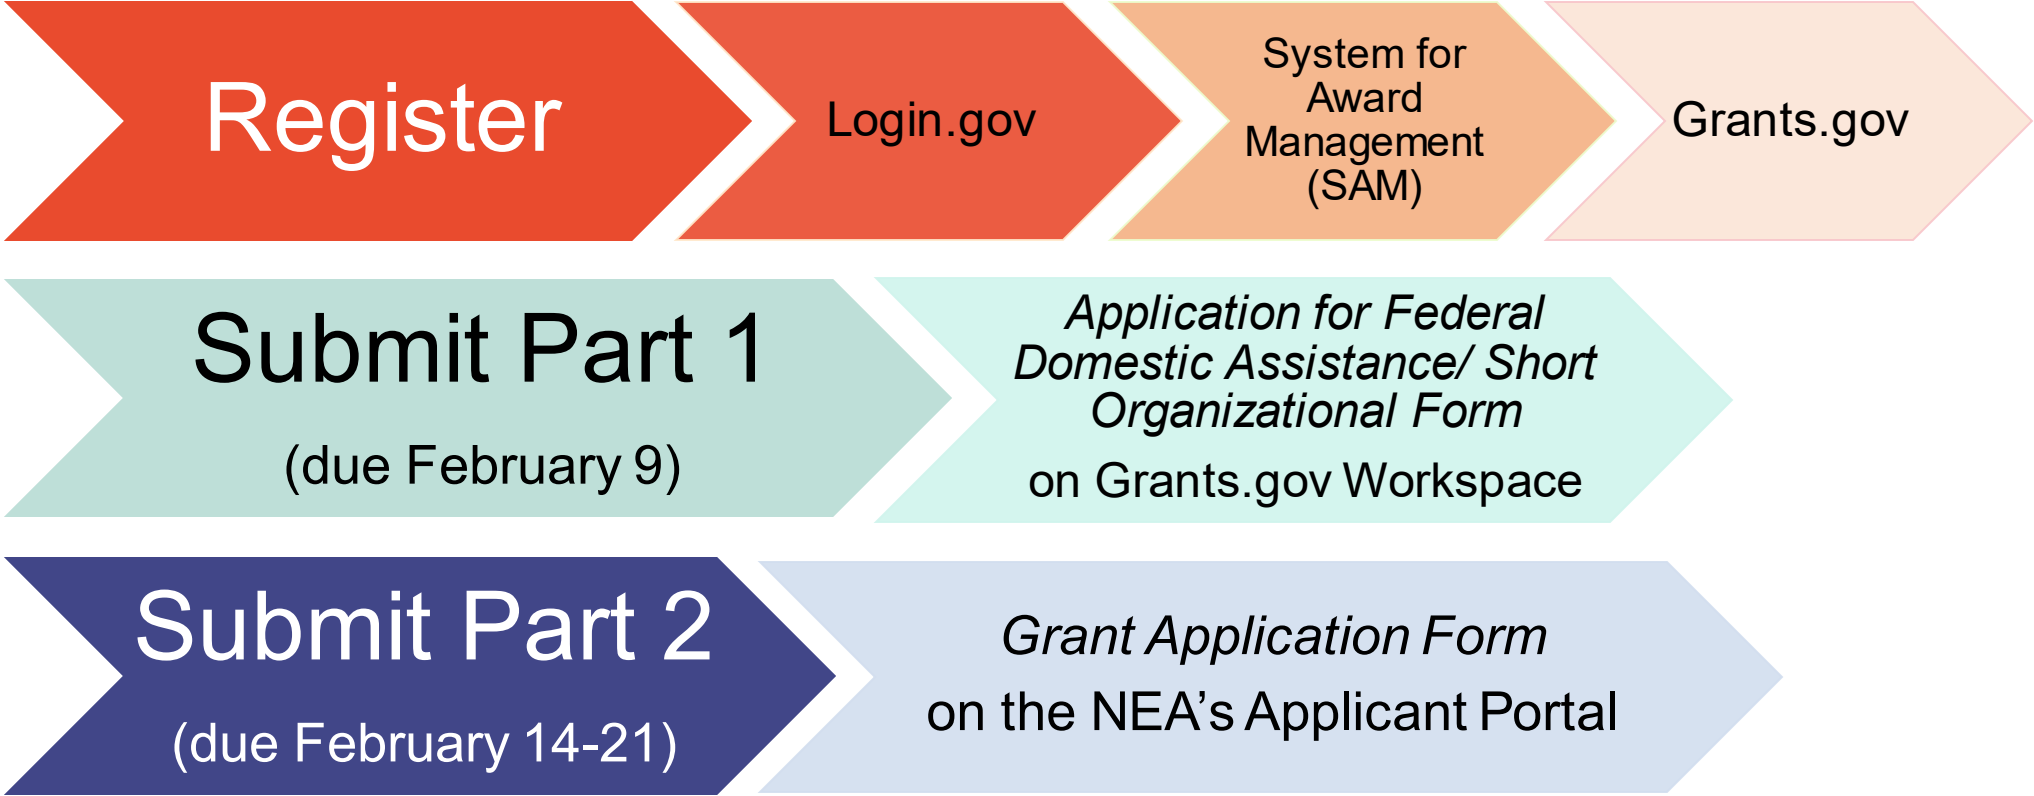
Register

Login.gov

System for Award Management (SAM)

Grants.gov

Submit Part 1

(due February 9)

Application for Federal Domestic Assistance/ Short Organizational Form

on Grants.gov Workspace

Submit Part 2

(due February 14-21)

Grant Application Form

on the NEA's Applicant Portal